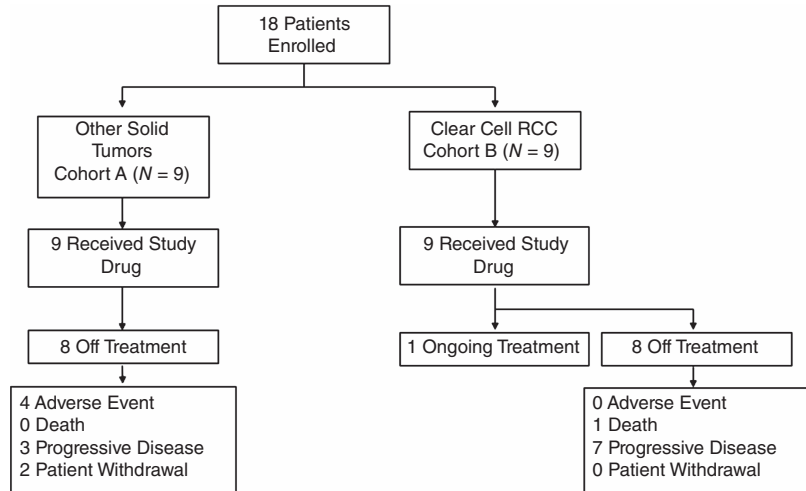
18 Patients Enrolled

Other Solid Tumors Cohort A ($N$ = 9)

9 Received Study Drug

8 Off Treatment

4 Adverse Event
0 Death
3 Progressive Disease
2 Patient Withdrawal

Clear Cell RCC Cohort B ($N$ = 9)

9 Received Study Drug

1 Ongoing Treatment

8 Off Treatment

0 Adverse Event
1 Death
7 Progressive Disease
0 Patient Withdrawal